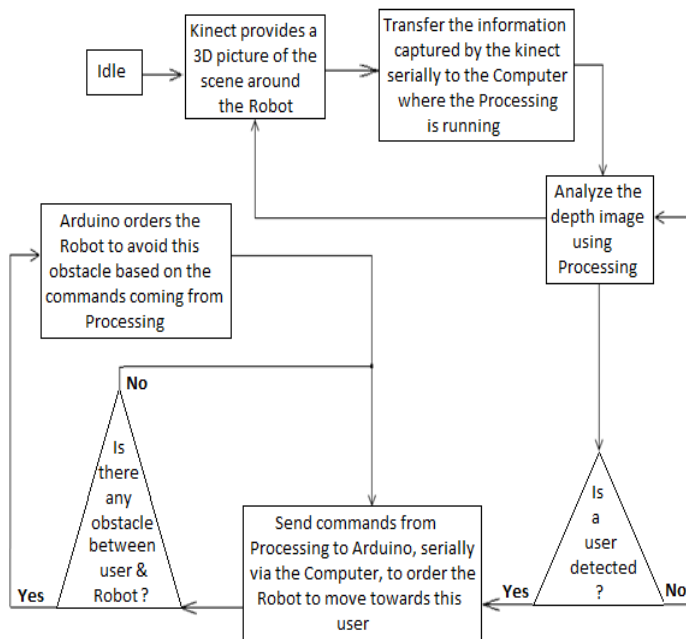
Idle

Kinect provides a 3D picture of the scene around the Robot

Transfer the information captured by the kinect serially to the Computer where the Processing is running

Analyze the depth image using Processing

Arduino orders the Robot to avoid this obstacle based on the commands coming from Processing

No

Is there any obstacle between user & Robot ?

Yes

Send commands from Processing to Arduino, serially via the Computer, to order the Robot to move towards this user

Yes

Is a user detected ?

No